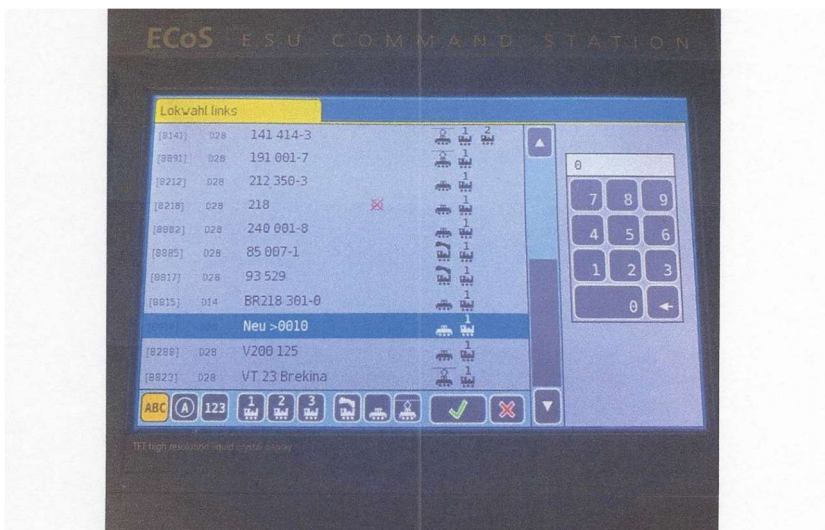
ECoS ESU COMMAND STATION

Lokwahl links

[8141] D28 141 414-3
[8891] D28 191 001-7
[8212] D28 212 350-3
[8218] D28 218
[8882] D28 240 001-8
[8885] D28 85 007-1
[8817] D28 93 529
[8815] D14 BR218 301-0
Neu >0010
[8288] D28 V200 125
[8823] D28 VT 23 Brekina

0
7 8 9
4 5 6
1 2 3
0

ABC A 123 1 2 3

TFT high resolution liquid crystal display